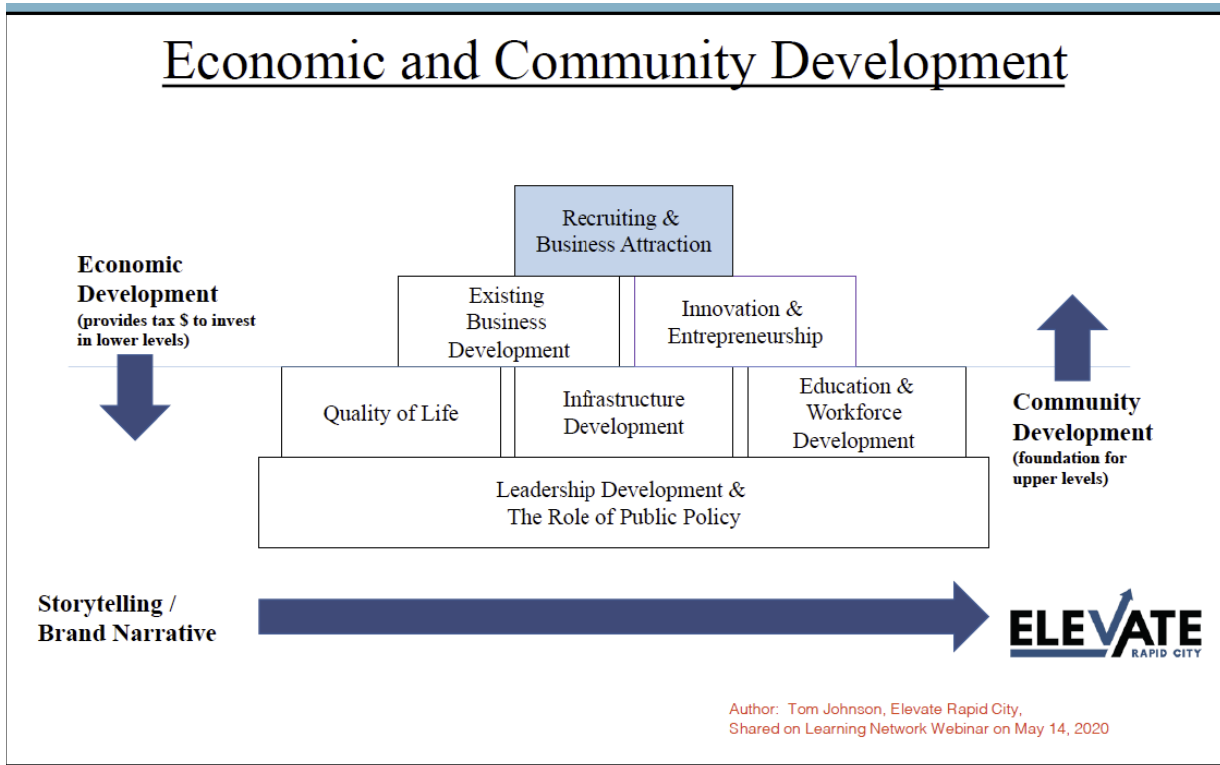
Economic and Community Development

Recruiting & Business Attraction

Economic Development
(provides tax $ to invest in lower levels)

Existing Business Development

Innovation & Entrepreneurship

Quality of Life

Infrastructure Development

Education & Workforce Development

Community Development
(foundation for upper levels)

Leadership Development & The Role of Public Policy

Storytelling / Brand Narrative

ELEVATE RAPID CITY

Author: Tom Johnson, Elevate Rapid City,
Shared on Learning Network Webinar on May 14, 2020